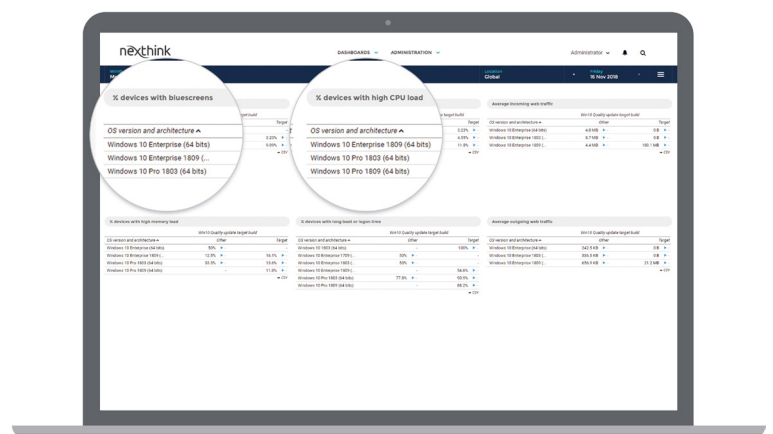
nexthink

DASHBOARDS ⌄ ADMINISTRATION ⌄

Administrator ⌄

Location
Global

Friday
16 Nov 2018

% devices with bluescreens

OS version and architecture ▴

Windows 10 Enterprise (64 bits)

Windows 10 Enterprise 1809 (...

Windows 10 Pro 1803 (64 bits)

% devices with high CPU load

OS version and architecture ▴

Windows 10 Enterprise 1809 (64 bits)

Windows 10 Pro 1803 (64 bits)

Windows 10 Pro 1809 (64 bits)

Average incoming web traffic

Win10 Quality update target build

| OS version and architecture ▴ | Other | Target |
|---|---|---|
| Windows 10 Enterprise (64 bits) | 4.8 MB | 0 B |
| Windows 10 Enterprise 1803 (... | 8.7 MB | 0 B |
| Windows 10 Enterprise 1809 (... | 4.4 MB | 180.1 MB |

% devices with high memory load

Win10 Quality update target build

| OS version and architecture ▴ | Other | Target |
|---|---|---|
| Windows 10 Enterprise (64 bits) | 50% | - |
| Windows 10 Enterprise 1809 (... | 12.5% | 16.1% |
| Windows 10 Pro 1803 (64 bits) | 33.3% | 13.6% |
| Windows 10 Pro 1809 (64 bits) | - | 11.3% |

% devices with long boot or logon time

Win10 Quality update target build

| OS version and architecture ▴ | Other | Target |
|---|---|---|
| Windows 10 1803 (64 bits) | - | 100% |
| Windows 10 Enterprise 1709 (... | 50% | - |
| Windows 10 Enterprise 1803 (... | 50% | - |
| Windows 10 Enterprise 1809 (... | - | 56.3% |
| Windows 10 Pro 1803 (64 bits) | 77.8% | 50.5% |
| Windows 10 Pro 1809 (64 bits) | - | 88.2% |

Average outgoing web traffic

Win10 Quality update target build

| OS version and architecture ▴ | Other | Target |
|---|---|---|
| Windows 10 Enterprise (64 bits) | 342.5 KB | 0 B |
| Windows 10 Enterprise 1803 (... | 326.0 KB | 0 B |
| Windows 10 Enterprise 1809 (... | 656.9 KB | 25.2 MB |